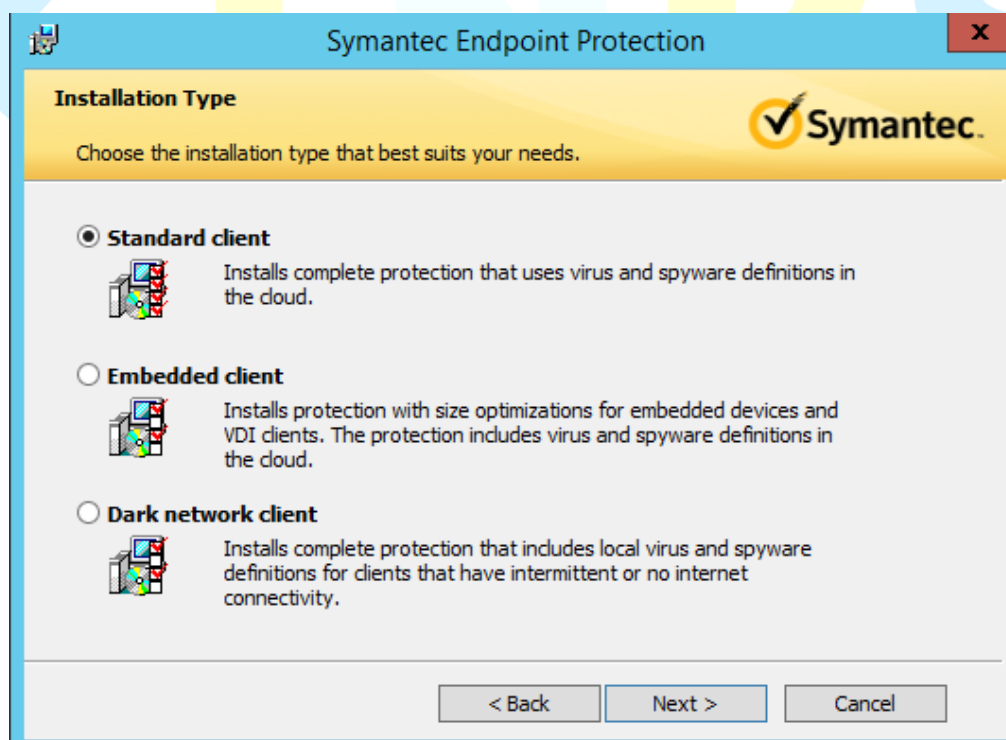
Symantec Endpoint Protection

x

Installation Type

Symantec.

Choose the installation type that best suits your needs.

Standard client

Installs complete protection that uses virus and spyware definitions in the cloud.

Embedded client

Installs protection with size optimizations for embedded devices and VDI clients. The protection includes virus and spyware definitions in the cloud.

Dark network client

Installs complete protection that includes local virus and spyware definitions for clients that have intermittent or no internet connectivity.

< Back

Next >

Cancel